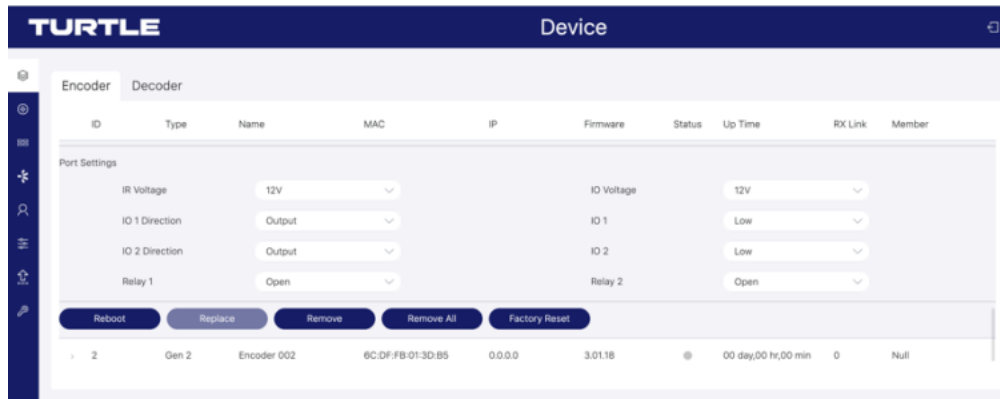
TURTLE

Device

Encoder Decoder

| ID | Type | Name | MAC | IP | Firmware | Status | Up Time | RX Link | Member |
|---|---|---|---|---|---|---|---|---|---|

Port Settings

| | | | |
|---|---|---|---|
| IR Voltage | 12V | IO Voltage | 12V |
| IO 1 Direction | Output | IO 1 | Low |
| IO 2 Direction | Output | IO 2 | Low |
| Relay 1 | Open | Relay 2 | Open |

Reboot Replace Remove Remove All Factory Reset

| | | | | | | | | | |
|---|---|---|---|---|---|---|---|---|---|
| 2 | Gen 2 | Encoder 002 | 6C:DF:FB:01:3D:B5 | 0.0.0.0 | 3.01.18 | | 00 day,00 hr,00 min | 0 | Null |